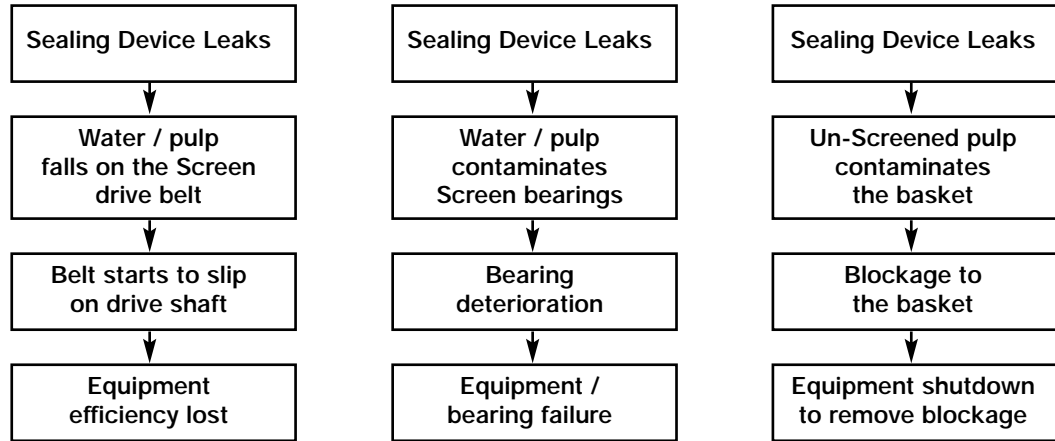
Sealing Device Leaks

Water / pulp falls on the Screen drive belt

Belt starts to slip on drive shaft

Equipment efficiency lost

Sealing Device Leaks

Water / pulp contaminates Screen bearings

Bearing deterioration

Equipment / bearing failure

Sealing Device Leaks

Un-Screened pulp contaminates the basket

Blockage to the basket

Equipment shutdown to remove blockage